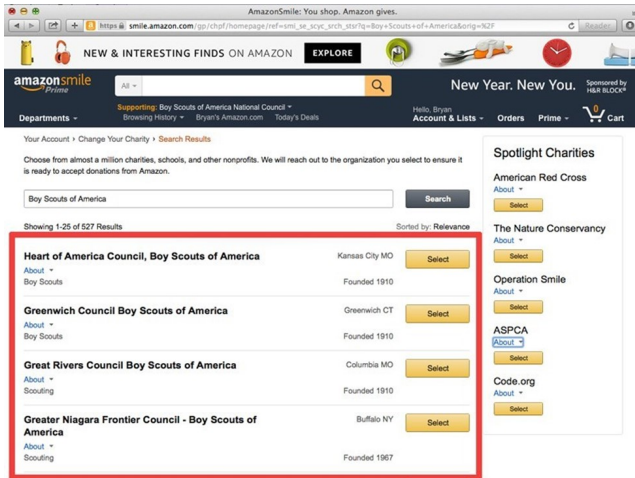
AmazonSmile: You shop. Amazon gives.

https smile.amazon.com/gp/chpf/homepage/ref=smi_se_scyc_srch_stsr?q=Boy+Scouts+of+America&orig=%2F

Reader

NEW & INTERESTING FINDS ON AMAZON EXPLORE

amazonsmile Prime

All

New Year. New You. Sponsored by H&R BLOCK

Departments

Supporting: Boy Scouts of America National Council
Browsing History Bryan's Amazon.com Today's Deals

Hello, Bryan
Account & Lists

Orders Prime 0 Cart

Your Account › Change Your Charity › Search Results

Choose from almost a million charities, schools, and other nonprofits. We will reach out to the organization you select to ensure it is ready to accept donations from Amazon.

Boy Scouts of America

Search

Showing 1-25 of 527 Results

Sorted by: Relevance

Heart of America Council, Boy Scouts of America
About
Boy Scouts
Kansas City MO
Founded 1910
Select

Greenwich Council Boy Scouts of America
About
Boy Scouts
Greenwich CT
Founded 1910
Select

Great Rivers Council Boy Scouts of America
About
Scouting
Columbia MO
Founded 1910
Select

Greater Niagara Frontier Council - Boy Scouts of America
About
Scouting
Buffalo NY
Founded 1967
Select

Spotlight Charities

American Red Cross
About
Select

The Nature Conservancy
About
Select

Operation Smile
About
Select

ASPCA
About
Select

Code.org
About
Select